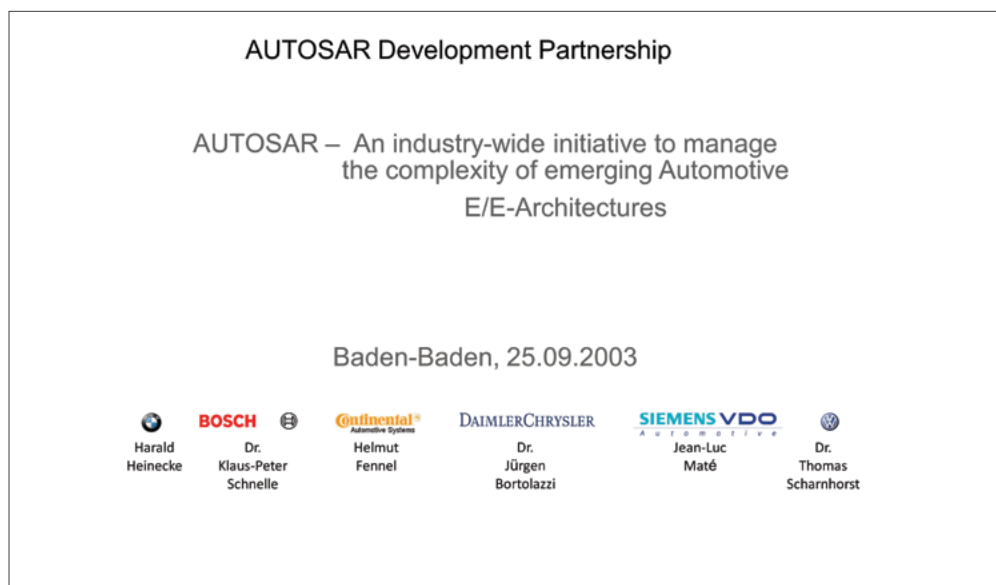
AUTOSAR Development Partnership

AUTOSAR – An industry-wide initiative to manage the complexity of emerging Automotive E/E-Architectures

Baden-Baden, 25.09.2003

BOSCH

Continental Automotive Systems

DAIMLERCHRYSLER

SIEMENS VDO Automotive

Harald Heinecke

Dr. Klaus-Peter Schnelle

Helmut Fennel

Dr. Jürgen Bortolazzi

Jean-Luc Maté

Dr. Thomas Scharnhorst